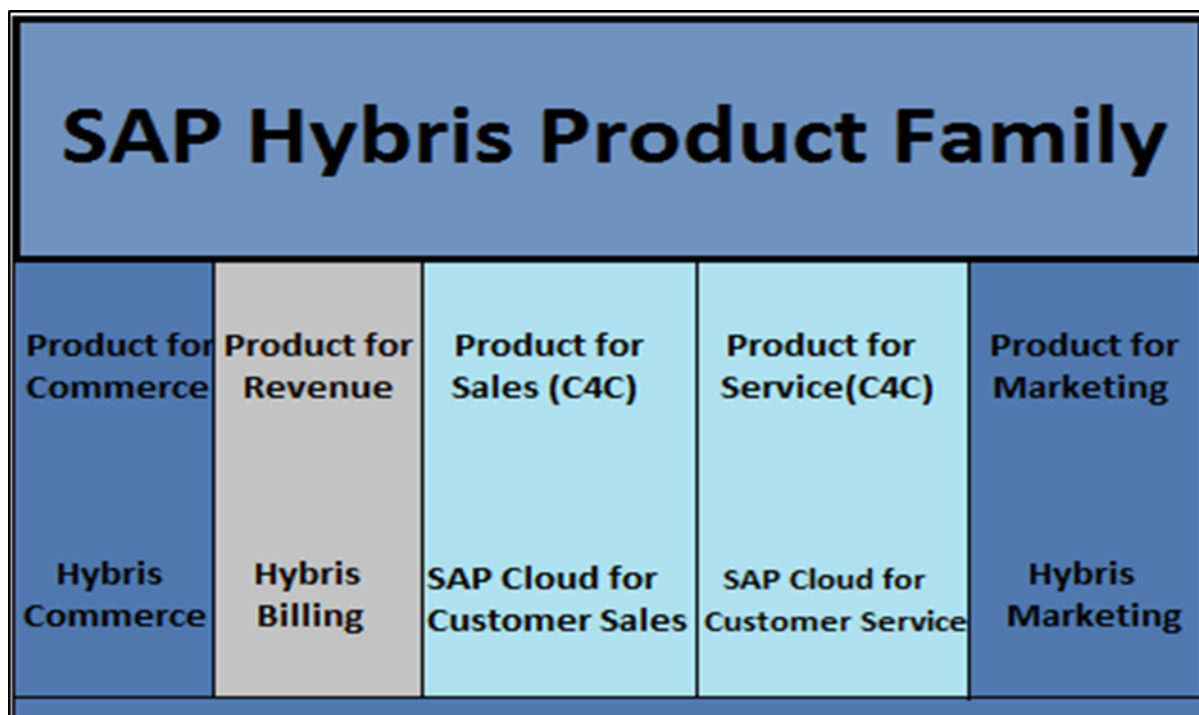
SAP Hybris Product Family

| Product for Commerce | Product for Revenue | Product for Sales (C4C) | Product for Service(C4C) | Product for Marketing |
|---|---|---|---|---|
| Hybris Commerce | Hybris Billing | SAP Cloud for Customer Sales | SAP Cloud for Customer Service | Hybris Marketing |